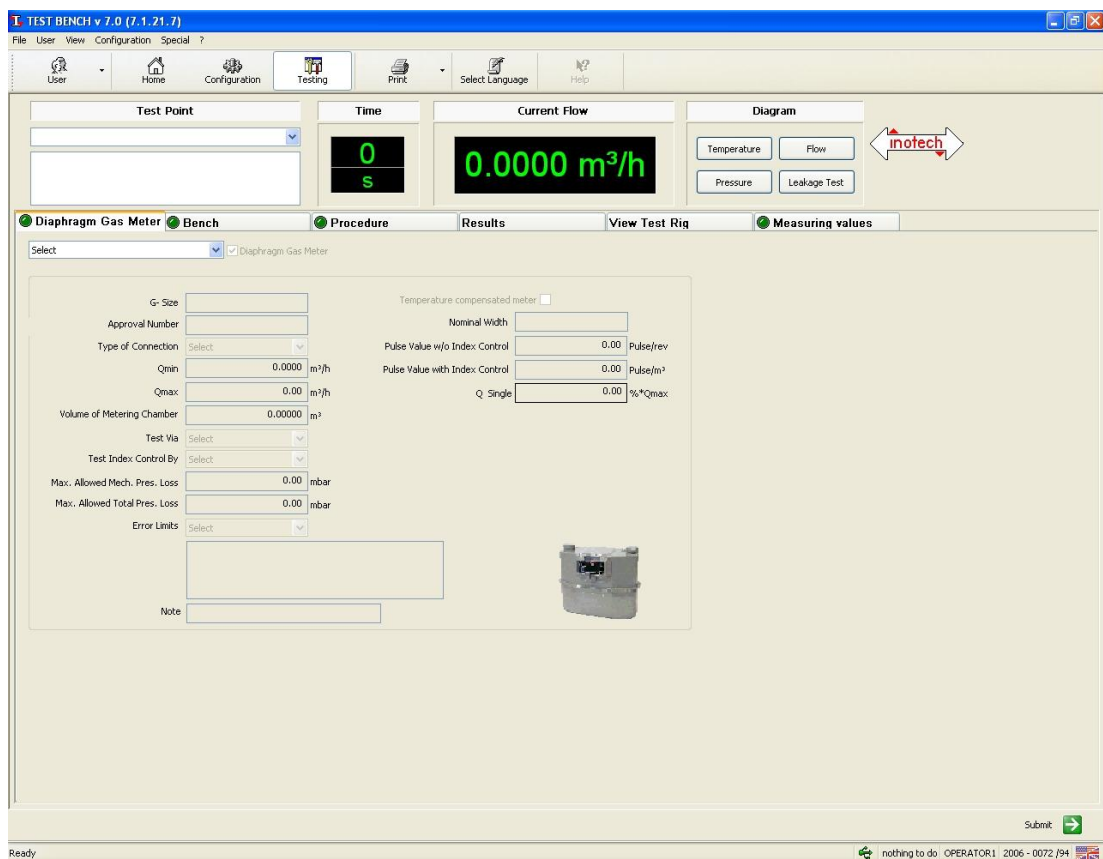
TEST BENCH v 7.0 (7.1.21.7)

File User View Configuration Special ?

User Home Configuration Testing Print Select Language Help

Test Point

Time

0
s

Current Flow

0.0000 m³/h

Diagram

Temperature Flow
Pressure Leakage Test

inotech

Diaphragm Gas Meter | Bench | Procedure | Results | View Test Rig | Measuring values

Select

Diaphragm Gas Meter

G- Size

Approval Number

Type of Connection Select

Qmin 0.0000 m³/h

Qmax 0.00 m³/h

Volume of Metering Chamber 0.00000 m³

Test Via Select

Test Index Control By Select

Max. Allowed Mech. Pres. Loss 0.00 mbar

Max. Allowed Total Pres. Loss 0.00 mbar

Error Limits Select

Note

Temperature compensated meter

Nominal Width

Pulse Value w/o Index Control 0.00 Pulse/rev

Pulse Value with Index Control 0.00 Pulse/m³

Q Single 0.00 %*Qmax

Submit

Ready

nothing to do OPERATOR1 2006 - 0072 /94